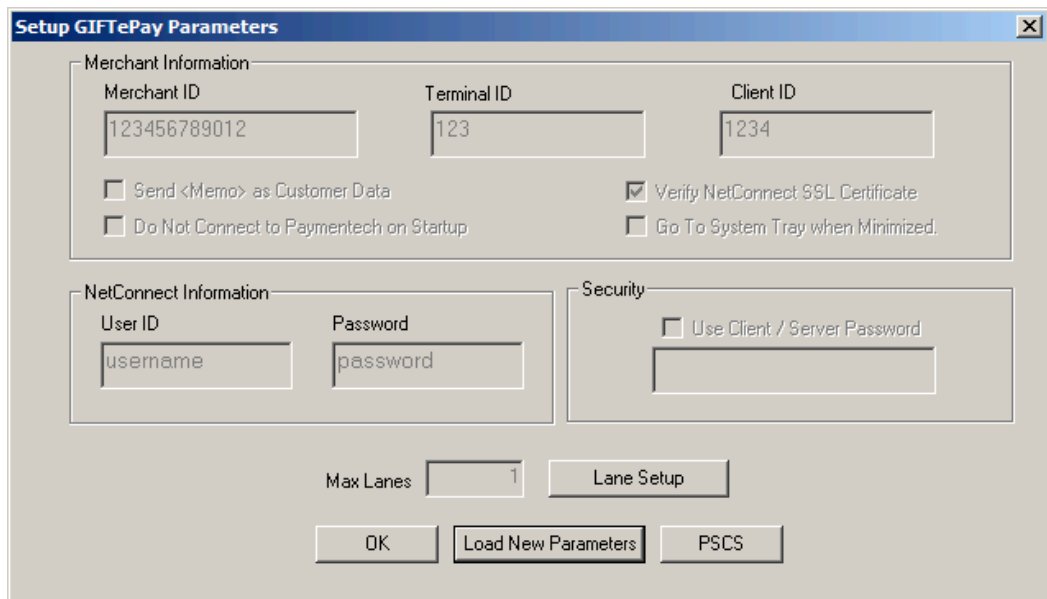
Setup GIFTePay Parameters

Merchant Information

Merchant ID
123456789012

Terminal ID
123

Client ID
1234

Send <Memo> as Customer Data

Verify NetConnect SSL Certificate

Do Not Connect to Paymentech on Startup

Go To System Tray when Minimized.

NetConnect Information

User ID
username

Password
password

Security

Use Client / Server Password

Max Lanes 1

Lane Setup

OK

Load New Parameters

PSCS